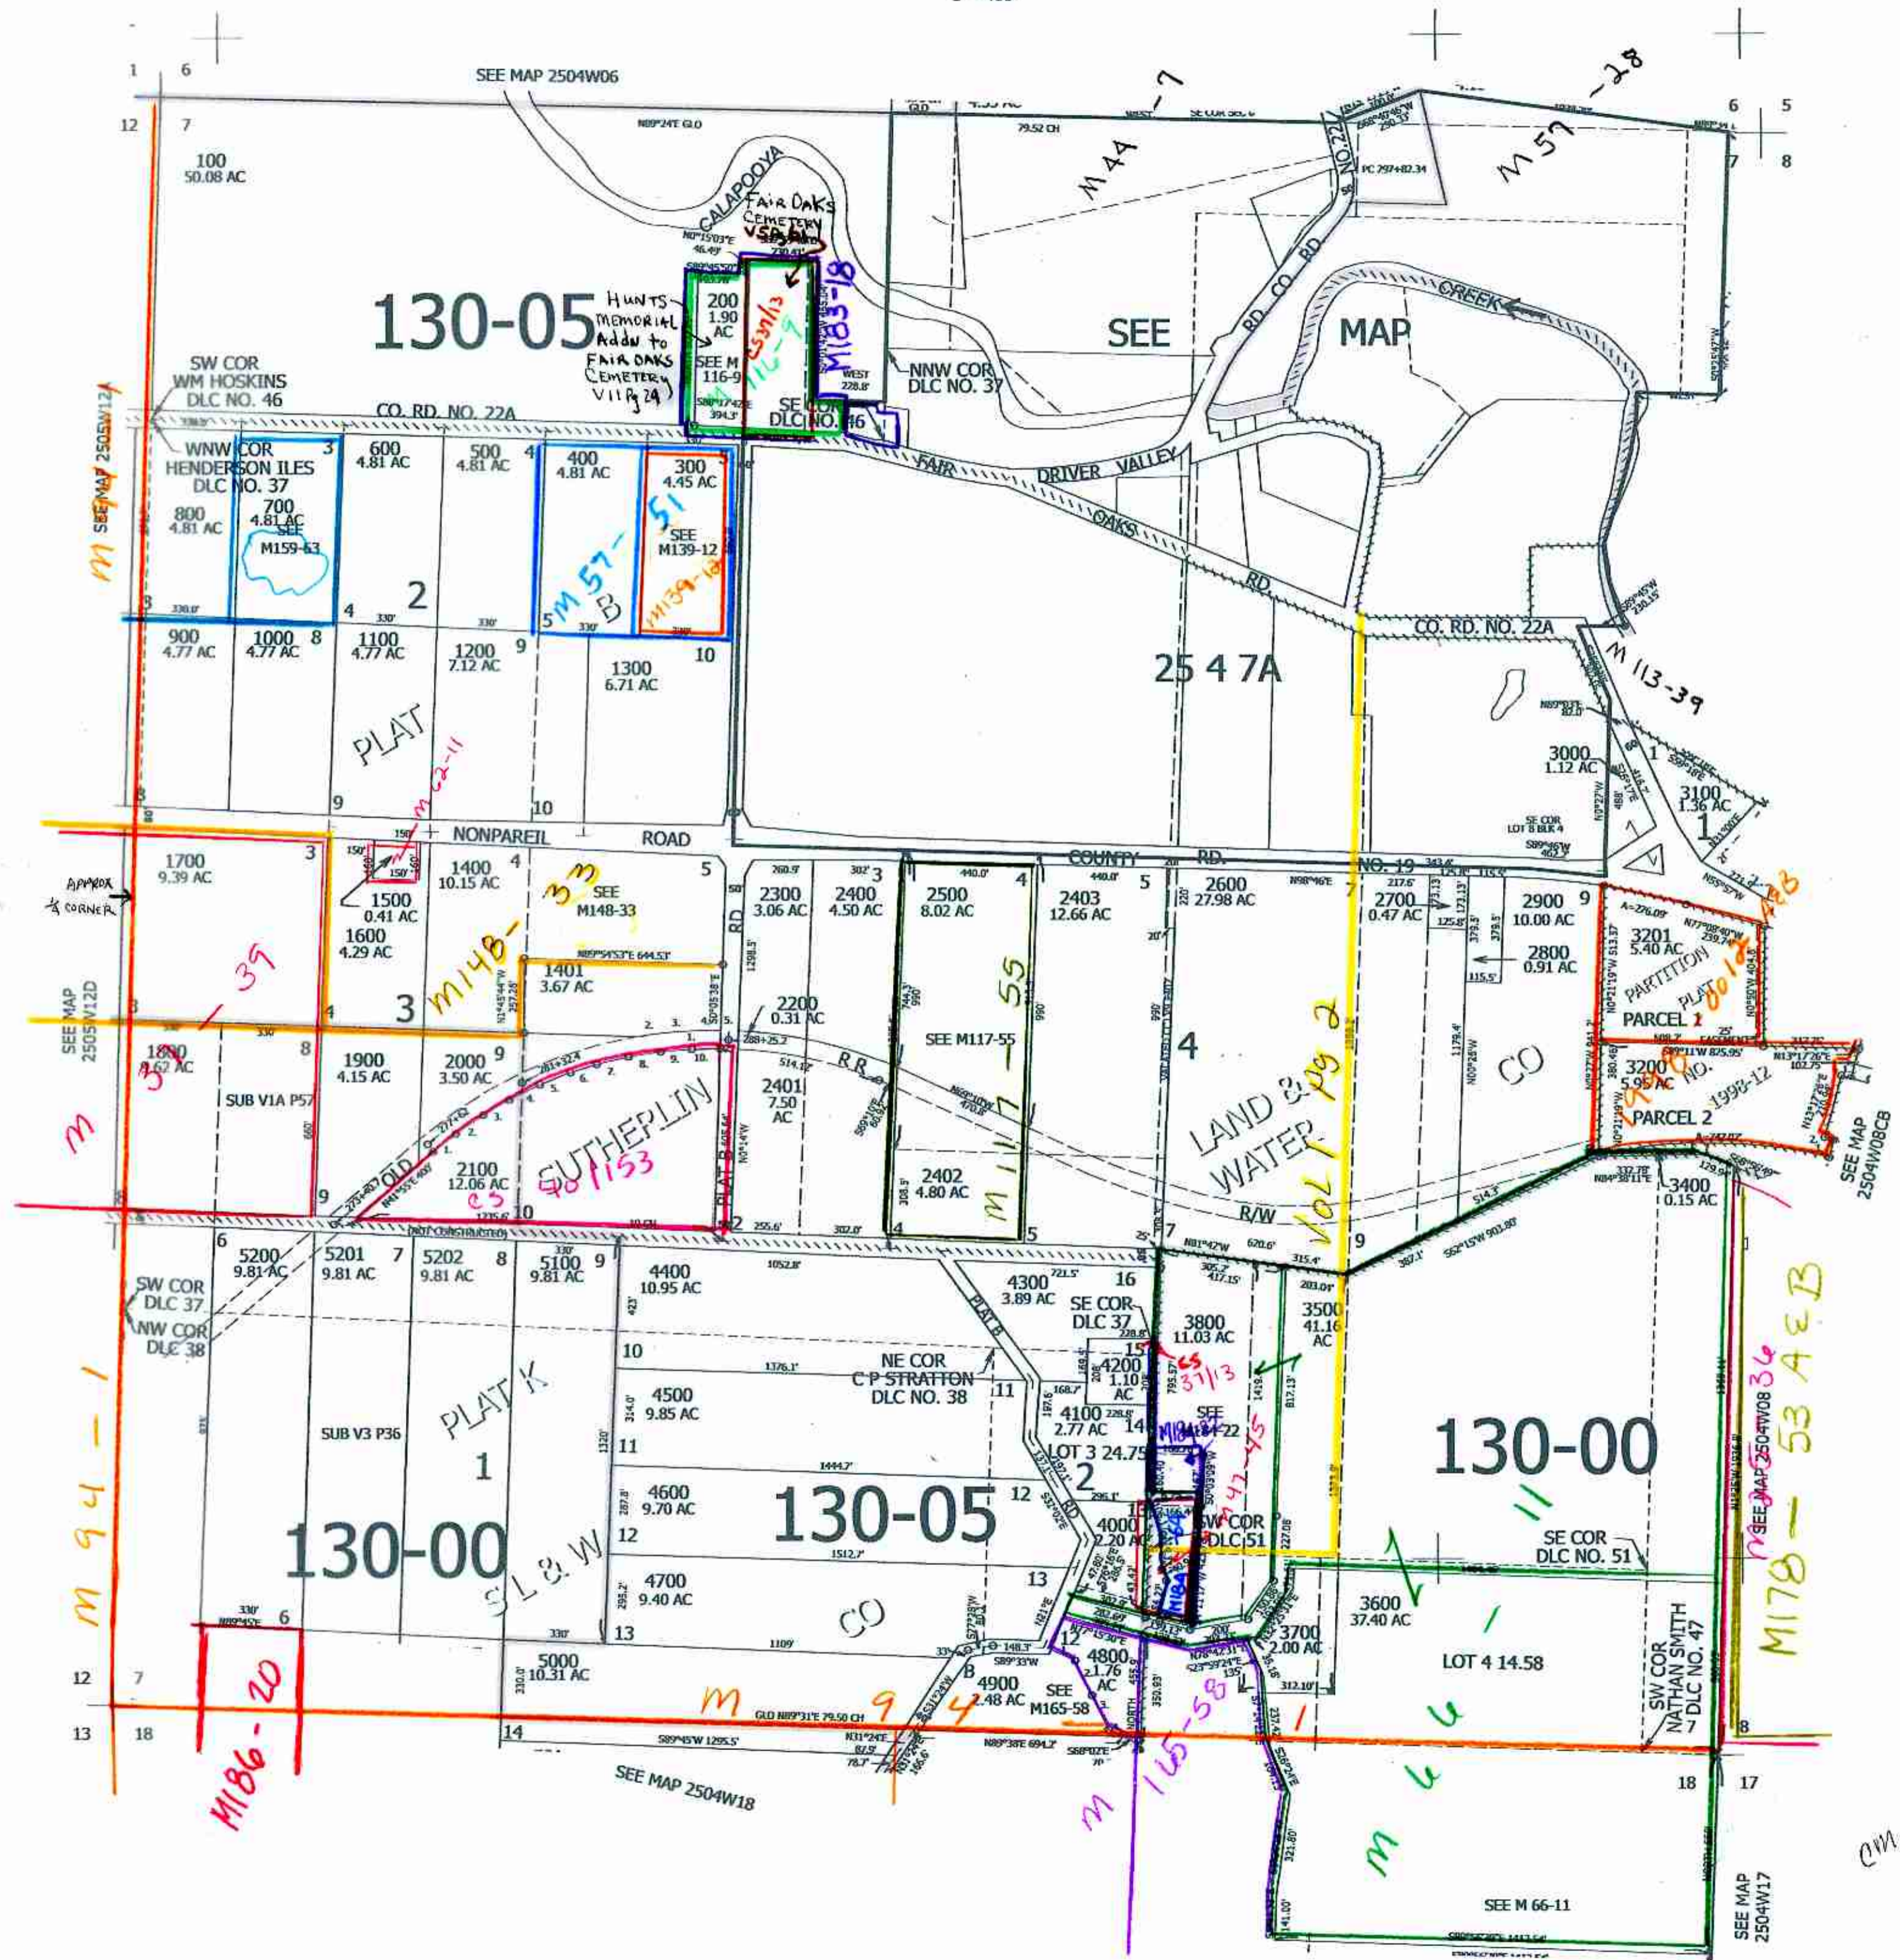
SEE MAP 2504W06

1 6
12 7
6 5
7 8

N89°24'E GLO
79.52 CH

100
50.08 AC

CALAPOOYA

FAIR OAKS CEMETERY VSA 61

130-05

HUNTS MEMORIAL Addn to FAIR OAKS CEMETERY VIIPg 24

200
1.90 AC

SEE M 116-9

CS 31/13
116-9
M183-18

M 44-7
M 57-28

SEE MAP

CREEK

NNW COR DLC NO. 37

SW COR WM HOSKINS DLC NO. 46

CO. RD. NO. 22A

SE COR DLC NO. 46

WNW COR HENDERSON ILES DLC NO. 37

SEE MAP 2505W12A

M 94

600
4.81 AC

500
4.81 AC

400
4.81 AC

300
4.45 AC

SEE M139-12

M 57-51 B

M139-12

800
4.81 AC

700
4.81 AC

SEE M159-53

2

FAIR OAKS RD.

DRIVER VALLEY RD CO RD NO. 22

CO. RD. NO. 22A

M 113-39

900
4.77 AC

1000
4.77 AC

1100
4.77 AC

1200
7.12 AC

1300
6.71 AC

25 4 7A

PLAT

M 62-11

3000
1.12 AC

3100
1.36 AC

1

NONPAREIL ROAD

COUNTY RD. NO. 19

APPROX 1/4 CORNER

1700
9.39 AC

1500
0.41 AC

1600
4.29 AC

1400
10.15 AC

SEE M148-33

M148-33

1401
3.67 AC

3

M 39-39

2300
3.06 AC

2400
4.50 AC

2500
8.02 AC

2403
12.66 AC

2600
27.98 AC

2700
0.47 AC

2900
10.00 AC

2800
0.91 AC

3201
5.40 AC

PARTITION PLAT 2001-2

PARCEL 1

3200
5.95 AC

PARCEL 2

1998-12

M 123

SEE MAP 2505W12D

1800
4.62 AC

SUB V1A P57

1900
4.15 AC

2000
3.50 AC

2200
0.31 AC

2401
7.50 AC

SEE M117-55

M 117-55

4

LAND & WATER CO

Vol 1 pg 2

OLD SUTHERLIN

2100
12.06 AC

CS 40/153

PLAT B

R R

R/W

2402
4.80 AC

SEE MAP 2504W08CB

3400
0.15 AC

M

5200
9.81 AC

5201
9.81 AC

5202
9.81 AC

5100
9.81 AC

4400
10.95 AC

4300
3.89 AC

3800
11.03 AC

3500
41.16 AC

SW COR DLC 37

NW COR DLC 38

SE COR DLC 37

NE COR C P STRATTON DLC NO. 38

4200
1.10 AC

CS 37/13

4100
2.77 AC

SEE M184-22

LOT 3 24.75

M 142-45

130-00

M 94-1

PLAT K

1

SUB V3 P36

4500
9.85 AC

4600
9.70 AC

130-05

2

4000
2.20 AC

SW COR DLC 51

SE COR DLC NO. 51

M178-53 A&B

SEE MAP 2504W08

130-00

S L & W CO

4700
9.40 AC

5000
10.31 AC

4900
2.48 AC

4800
1.76 AC

SEE M165-58

3700
2.00 AC

3600
37.40 AC

LOT 4 14.58

M 66-11

SW COR NATHAN SMITH DLC NO. 47

M 94-1

M186-20

M 165-58

12 7
13 18

SEE MAP 2504W18

GLO N89°31'E 79.50 CH

18 17

SEE M 66-11

SEE MAP 2504W17

cm